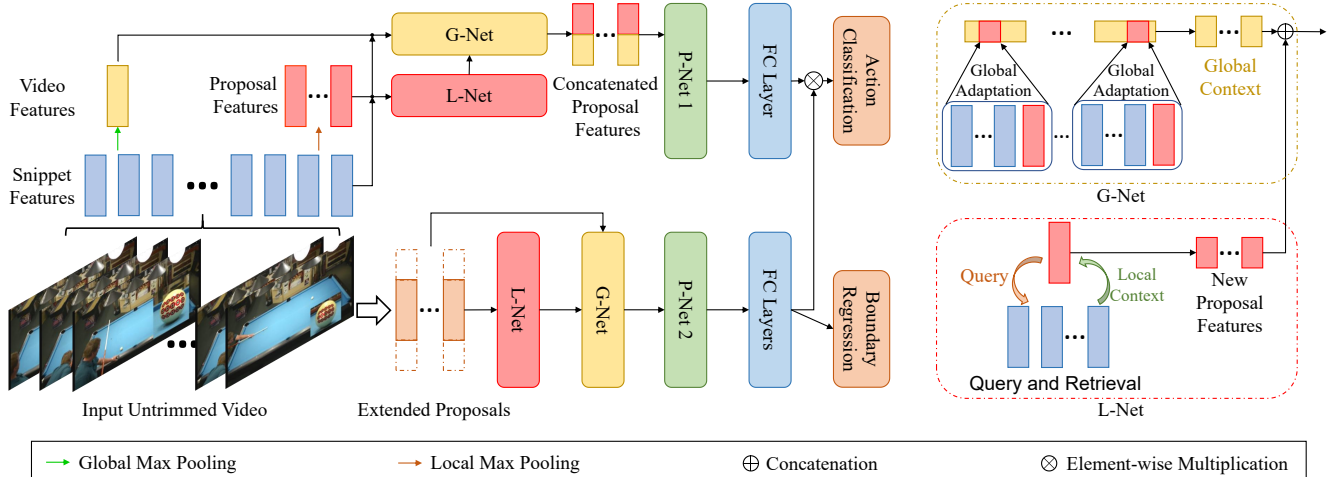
Video Features

Proposal Features

Snippet Features

G-Net

L-Net

Concatenated Proposal Features

P-Net 1

FC Layer

$\otimes$

Action Classification

Global Adaptation

Global Adaptation

Global Context

$\oplus$

G-Net

Input Untrimmed Video

Extended Proposals

L-Net

G-Net

P-Net 2

FC Layers

Boundary Regression

Query

Local Context

New Proposal Features

Query and Retrieval

L-Net

Global Max Pooling

Local Max Pooling

$\oplus$ Concatenation

$\otimes$ Element-wise Multiplication